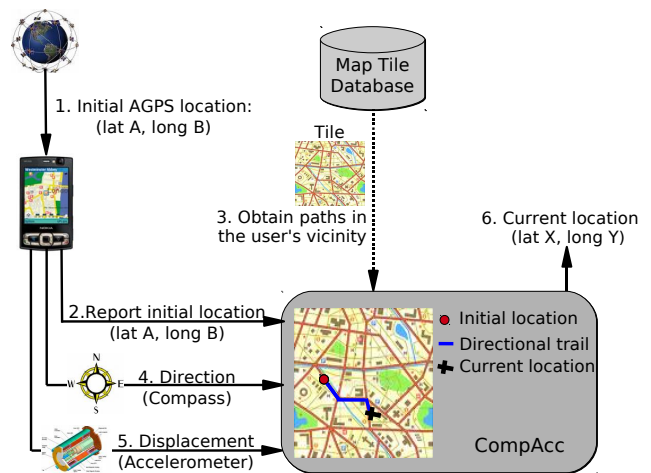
Map Tile Database

1. Initial AGPS location: (lat A, long B)

Tile

3. Obtain paths in the user's vicinity

6. Current location (lat X, long Y)

2.Report initial location (lat A, long B)

Initial location
Directional trail
Current location

N
W
E
S

4. Direction (Compass)

5. Displacement (Accelerometer)

CompAcc